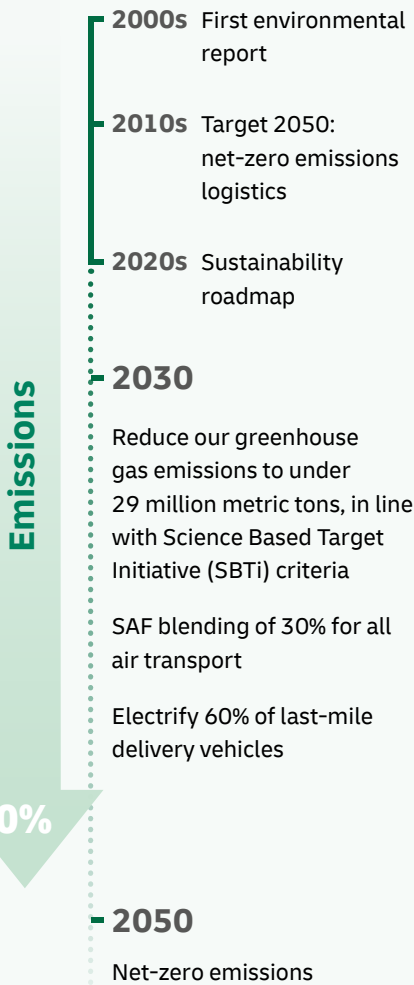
Emissions

0%

2000s First environmental report

2010s Target 2050: net-zero emissions logistics

2020s Sustainability roadmap

2030

Reduce our greenhouse gas emissions to under 29 million metric tons, in line with Science Based Target Initiative (SBTi) criteria

SAF blending of 30% for all air transport

Electrify 60% of last-mile delivery vehicles

2050

Net-zero emissions